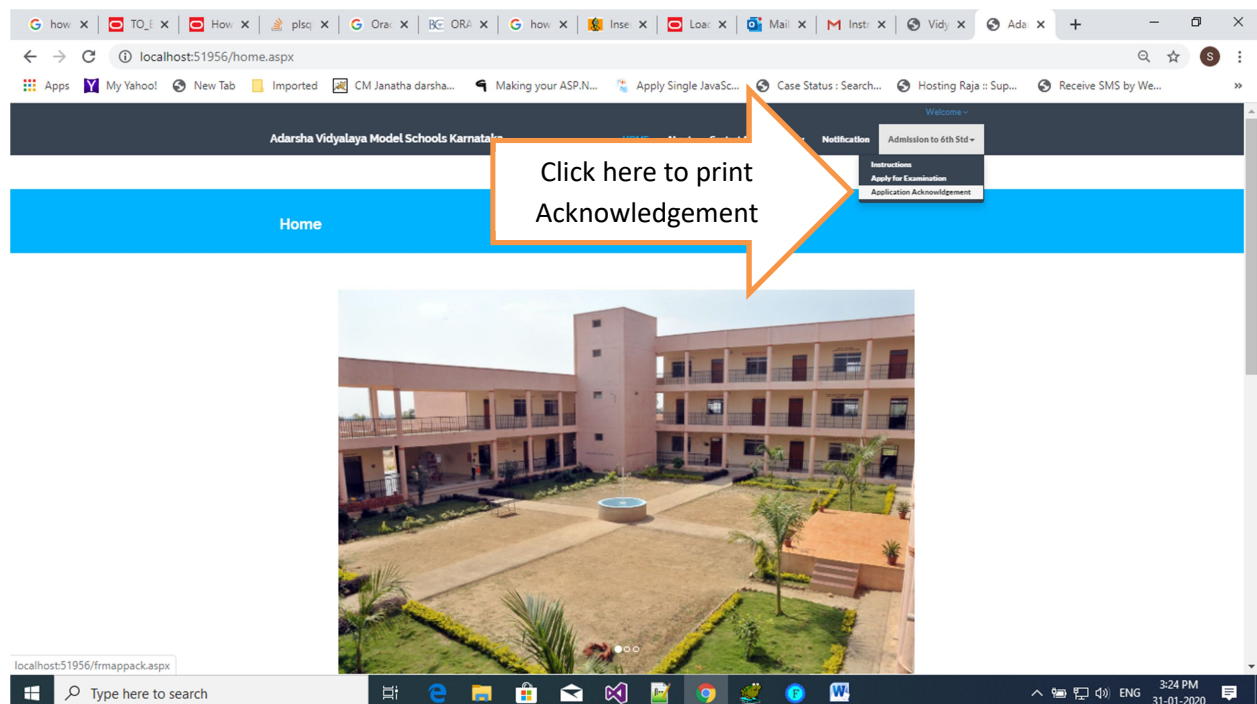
how
TO_E
How
plsq
Orac
ORA
how
Inse
Loa
Mail
Insta
Vidy
Ada
localhost:51956/home.aspx
Apps
My Yahoo!
New Tab
Imported
CM Janatha darsha...
Making your ASP.N...
Apply Single JavaSc...
Case Status : Search...
Hosting Raja :: Sup...
Receive SMS by We...

Welcome
Adarsha Vidyalaya Model Schools Karnataka
Notification
Admission to 6th Std
Instructions
Apply for Examination
Application Acknowledgement

Click here to print Acknowledgement

Home

localhost:51956/frmappack.aspx
Type here to search
ENG
3:24 PM
31-01-2020